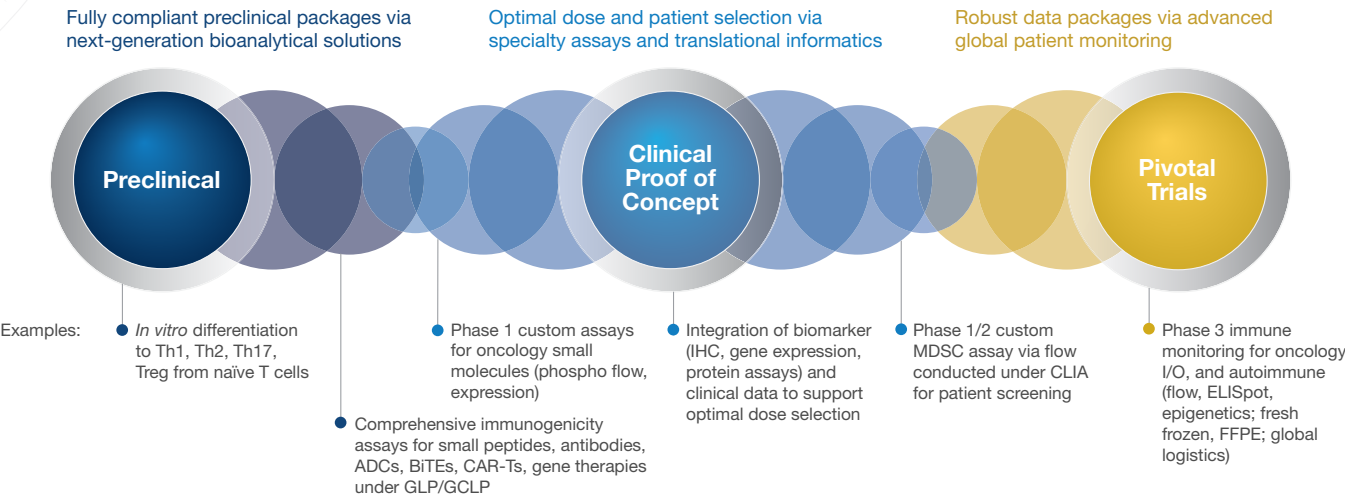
Fully compliant preclinical packages via next-generation bioanalytical solutions

Optimal dose and patient selection via specialty assays and translational informatics

Robust data packages via advanced global patient monitoring

Preclinical

Clinical Proof of Concept

Pivotal Trials

Examples:

In vitro differentiation to Th1, Th2, Th17, Treg from naïve T cells

Comprehensive immunogenicity assays for small peptides, antibodies, ADCs, BiTEs, CAR-Ts, gene therapies under GLP/GCLP

Phase 1 custom assays for oncology small molecules (phospho flow, expression)

Integration of biomarker (IHC, gene expression, protein assays) and clinical data to support optimal dose selection

Phase 1/2 custom MDSC assay via flow conducted under CLIA for patient screening

Phase 3 immune monitoring for oncology I/O, and autoimmune (flow, ELISpot, epigenetics; fresh frozen, FFPE; global logistics)